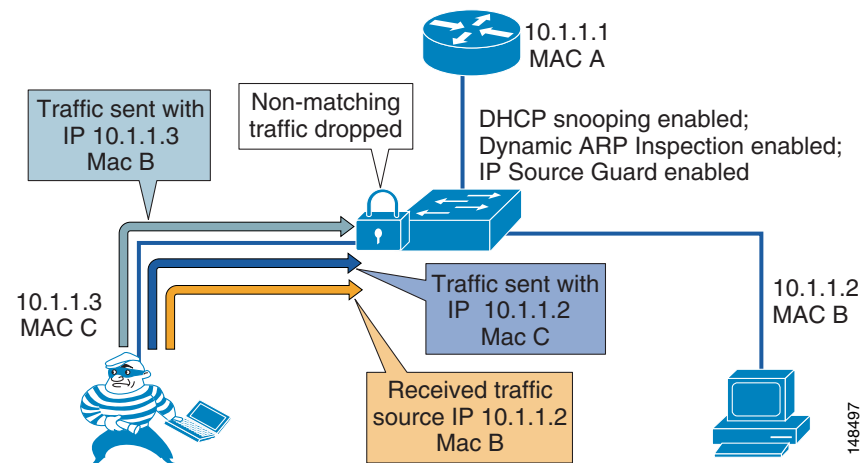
10.1.1.1
MAC A

Traffic sent with IP 10.1.1.3 Mac B

Non-matching traffic dropped

DHCP snooping enabled;
Dynamic ARP Inspection enabled;
IP Source Guard enabled

10.1.1.3
MAC C

Traffic sent with IP 10.1.1.2 Mac C

10.1.1.2
MAC B

Received traffic source IP 10.1.1.2 Mac B

148497